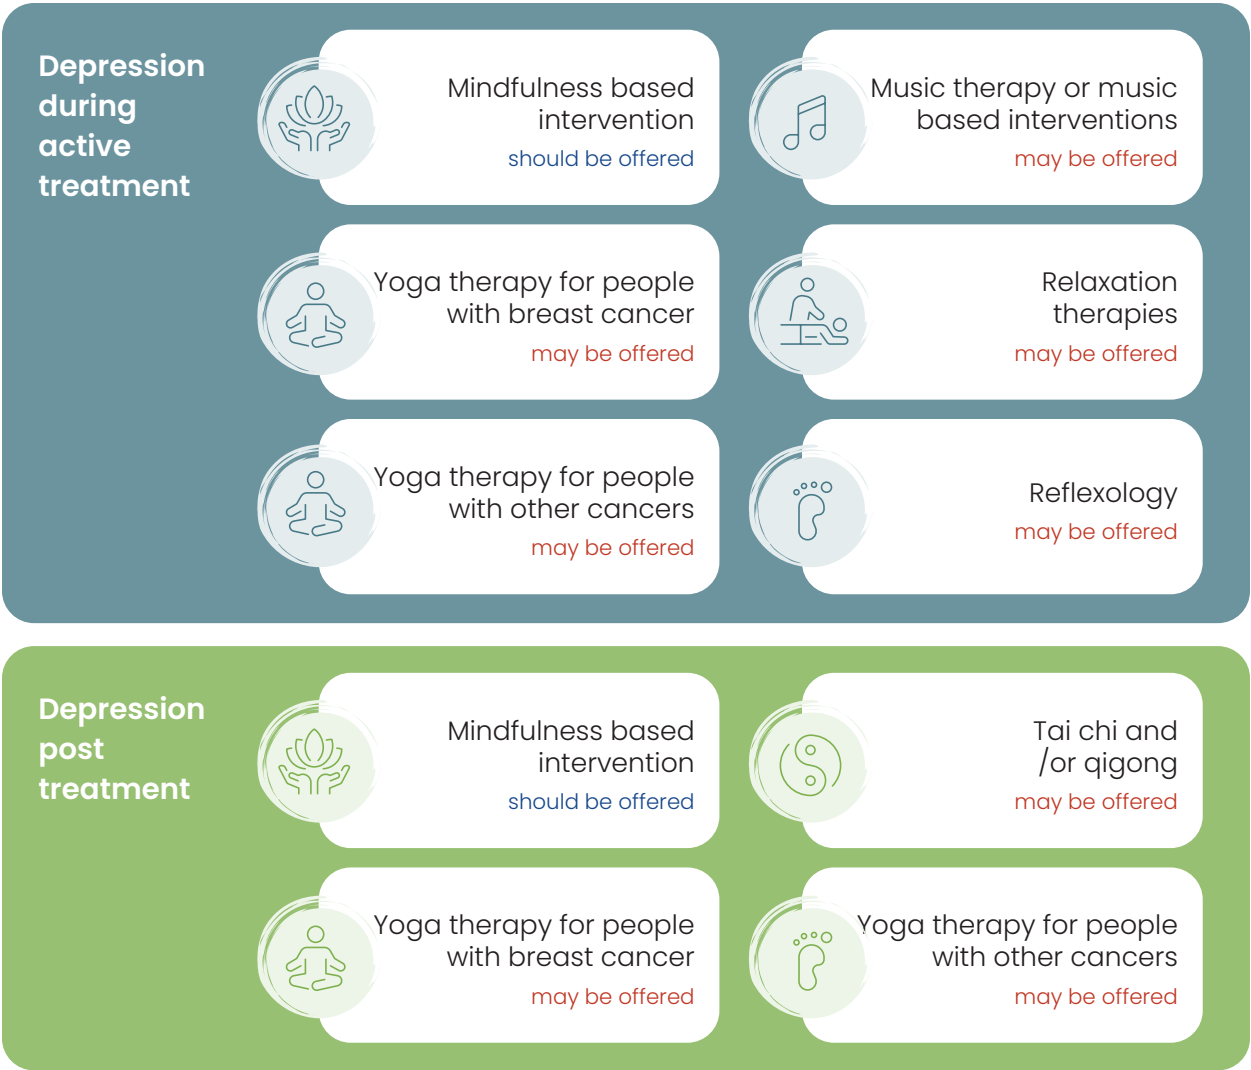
Depression during active treatment

Mindfulness based intervention
should be offered

Music therapy or music based interventions
may be offered

Yoga therapy for people with breast cancer
may be offered

Relaxation therapies
may be offered

Yoga therapy for people with other cancers
may be offered

Reflexology
may be offered

Depression post treatment

Mindfulness based intervention
should be offered

Tai chi and /or qigong
may be offered

Yoga therapy for people with breast cancer
may be offered

Yoga therapy for people with other cancers
may be offered